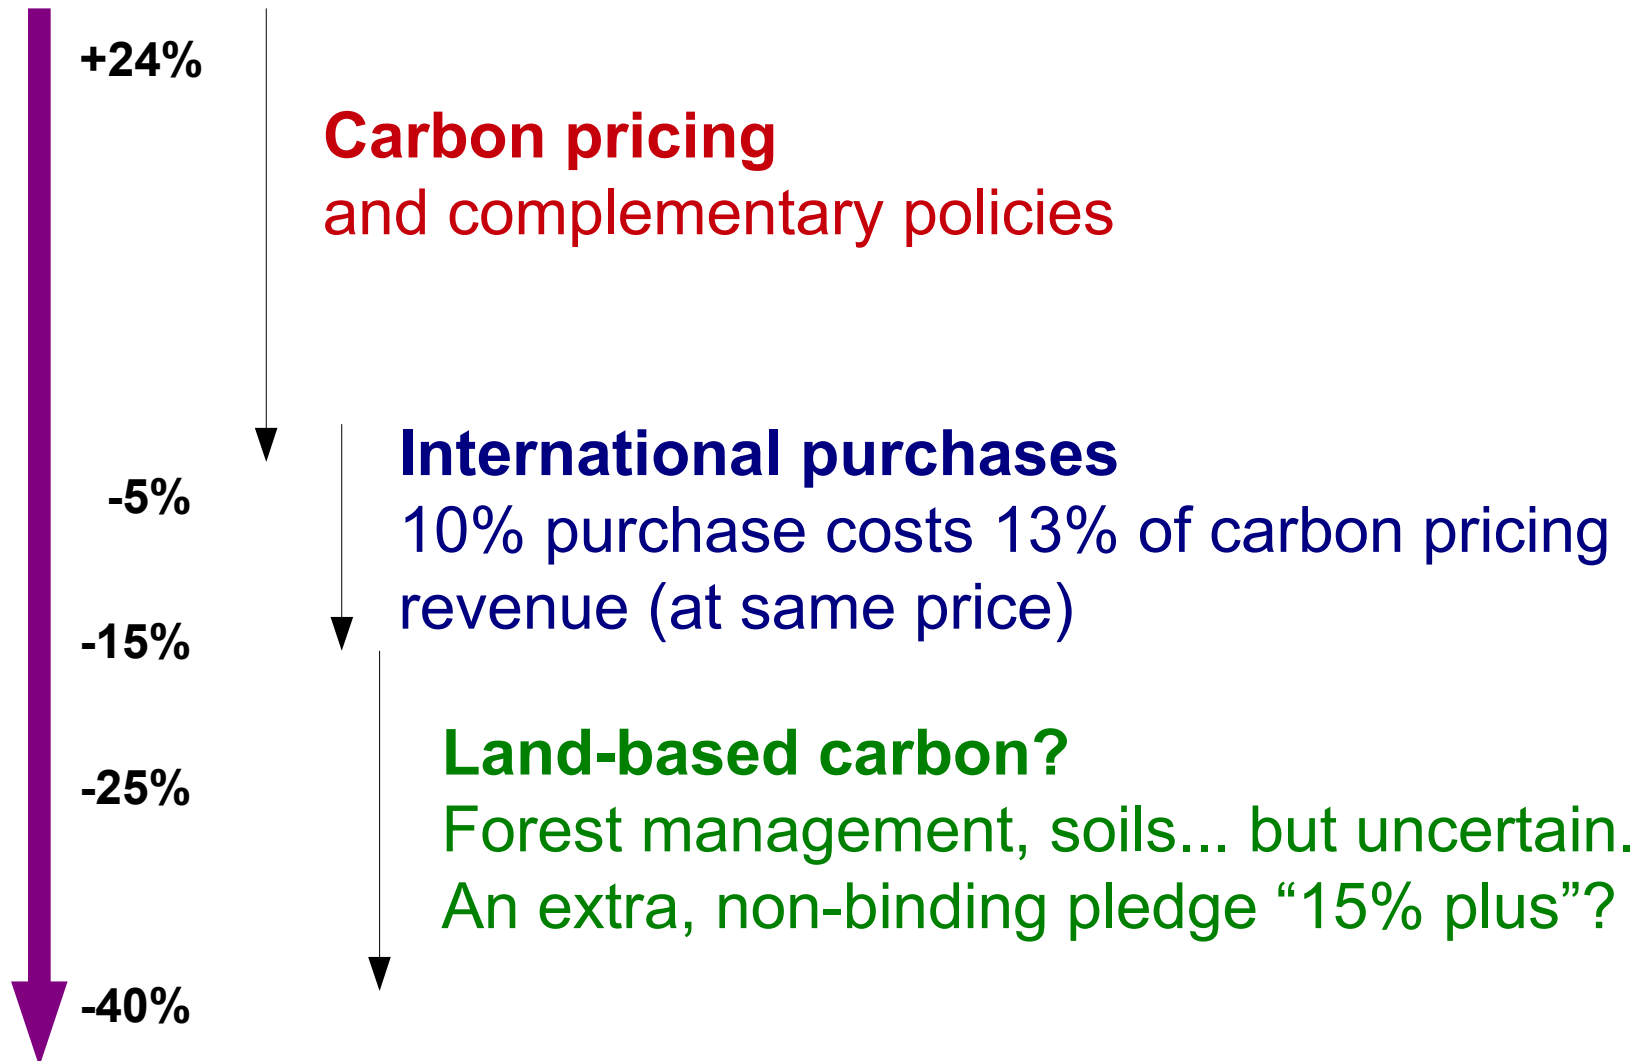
+24%

Carbon pricing
and complementary policies

-5%

International purchases
10% purchase costs 13% of carbon pricing revenue (at same price)

-15%

-25%

Land-based carbon?
Forest management, soils... but uncertain.
An extra, non-binding pledge “15% plus”?

-40%